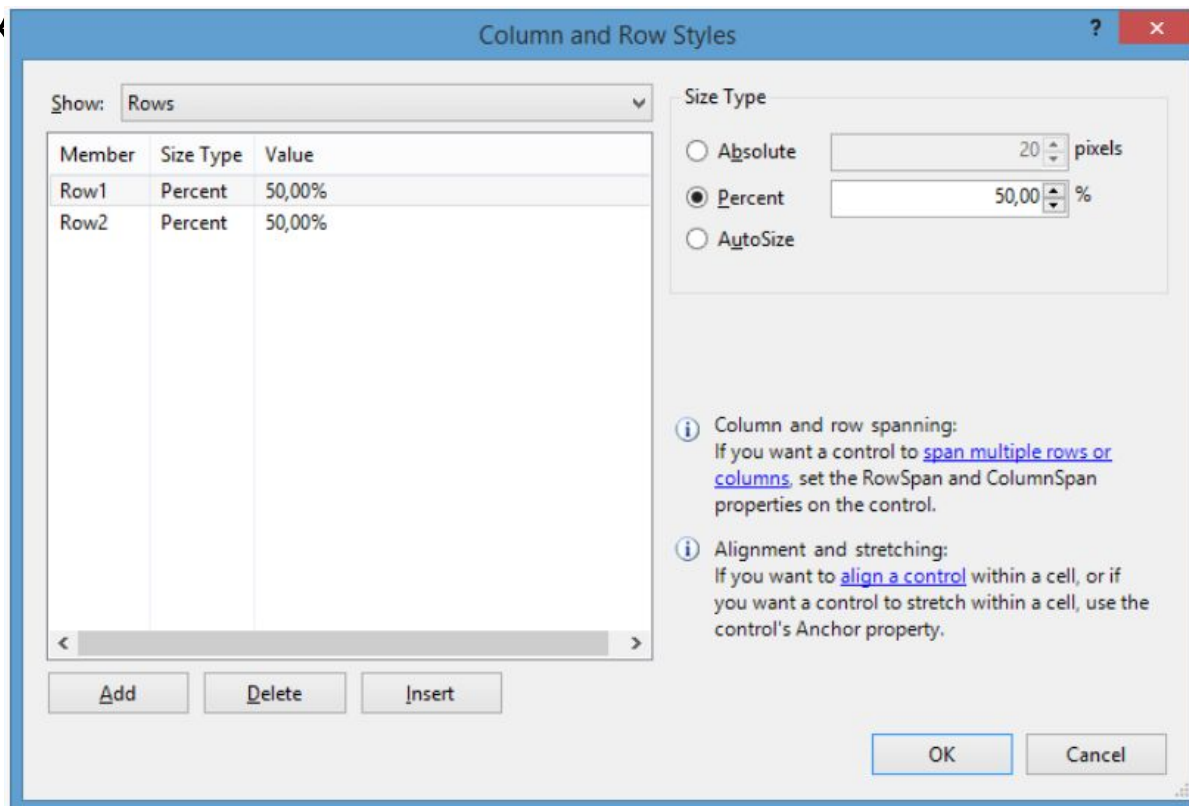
Column and Row Styles

?

Show: Rows

| Member | Size Type | Value |
|---|---|---|
| Row1 | Percent | 50,00% |
| Row2 | Percent | 50,00% |

Add Delete Insert

Size Type

Absolute 20 pixels

Percent 50,00 %

AutoSize

Column and row spanning:
If you want a control to span multiple rows or columns, set the RowSpan and ColumnSpan properties on the control.

Alignment and stretching:
If you want to align a control within a cell, or if you want a control to stretch within a cell, use the control's Anchor property.

OK Cancel